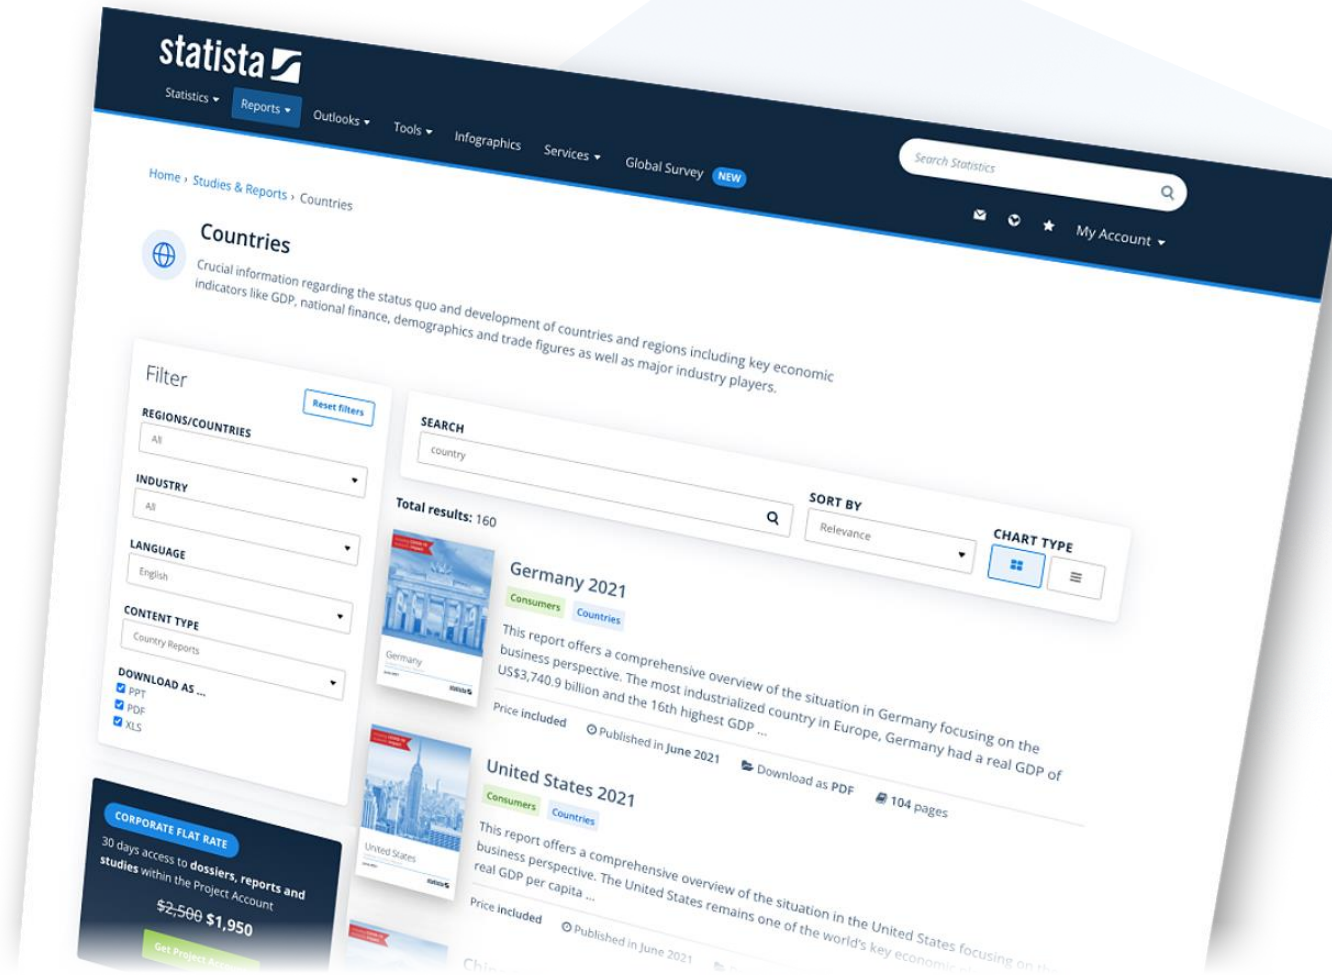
statista

Statistics Reports Outlooks Tools Infographics Services Global Survey NEW

Search Statistics

My Account

Home › Studies & Reports › Countries

Countries

Crucial information regarding the status quo and development of countries and regions including key economic indicators like GDP, national finance, demographics and trade figures as well as major industry players.

Filter

Reset filters

REGIONS/COUNTRIES
All

INDUSTRY
All

LANGUAGE
English

CONTENT TYPE
Country Reports

DOWNLOAD AS ...
PPT
PDF
XLS

SEARCH
country

SORT BY
Relevance

CHART TYPE

Total results: 160

Germany 2021
Consumers Countries
This report offers a comprehensive overview of the situation in Germany focusing on the business perspective. The most industrialized country in Europe, Germany had a real GDP of US$3,740.9 billion and the 16th highest GDP ...
Price included Published in June 2021 Download as PDF 104 pages

Germany

United States 2021
Consumers Countries
This report offers a comprehensive overview of the situation in the United States focusing on the business perspective. The United States remains one of the world's key economic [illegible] real GDP per capita ...
Price included Published in June 2021

United States

CORPORATE FLAT RATE
30 days access to dossiers, reports and studies within the Project Account
$2,500 $1,950
Get Project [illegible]

Chi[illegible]